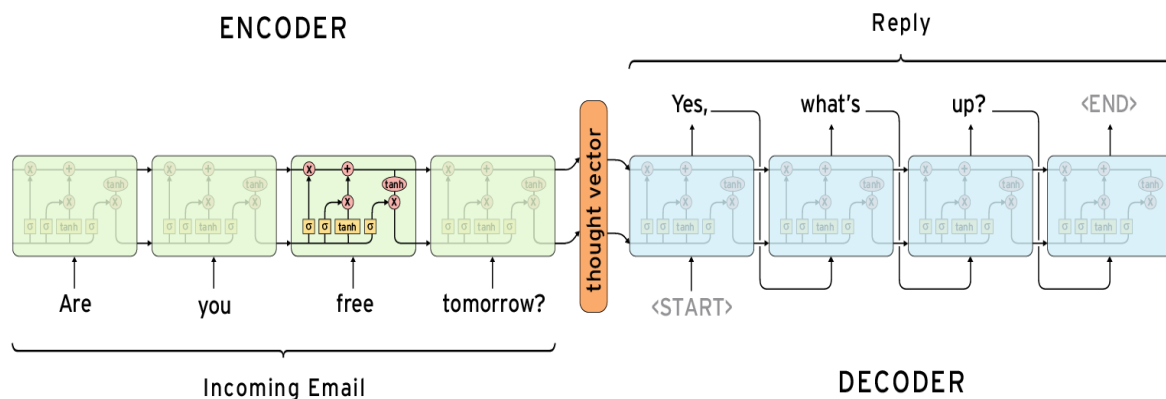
ENCODER

Reply

Yes,

what's

up?

<END>

thought vector

Are

you

free

tomorrow?

<START>

Incoming Email

DECODER

X + tanh X σ σ tanh σ X

X + tanh X σ σ tanh σ X

X + tanh X σ σ tanh σ X

X + tanh X σ σ tanh σ X

X + tanh X σ σ tanh σ X

X + tanh X σ σ tanh σ X

X + tanh X σ σ tanh σ X

X + tanh X σ σ tanh σ X